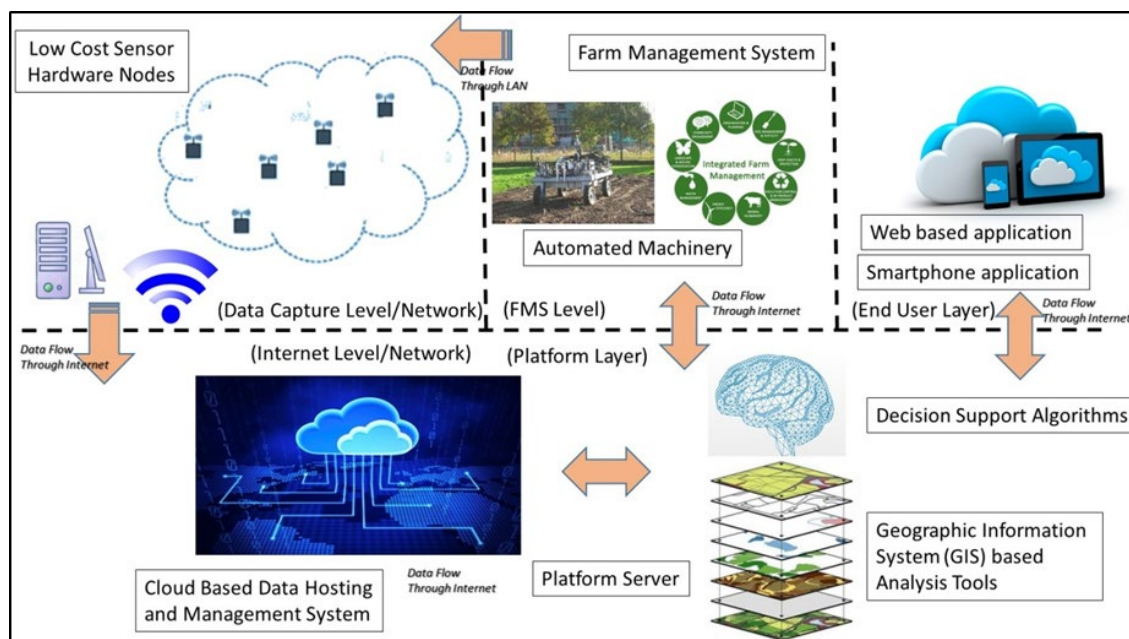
Low Cost Sensor Hardware Nodes

Data Flow Through LAN

Farm Management System

Integrated Farm Management

Automated Machinery

Web based application

Smartphone application

(Data Capture Level/Network)

(FMS Level)

Data Flow Through Internet

(End User Layer)

Data Flow Through Internet

Data Flow Through Internet

(Internet Level/Network)

(Platform Layer)

Decision Support Algorithms

Geographic Information System (GIS) based Analysis Tools

Cloud Based Data Hosting and Management System

Data Flow Through Internet

Platform Server